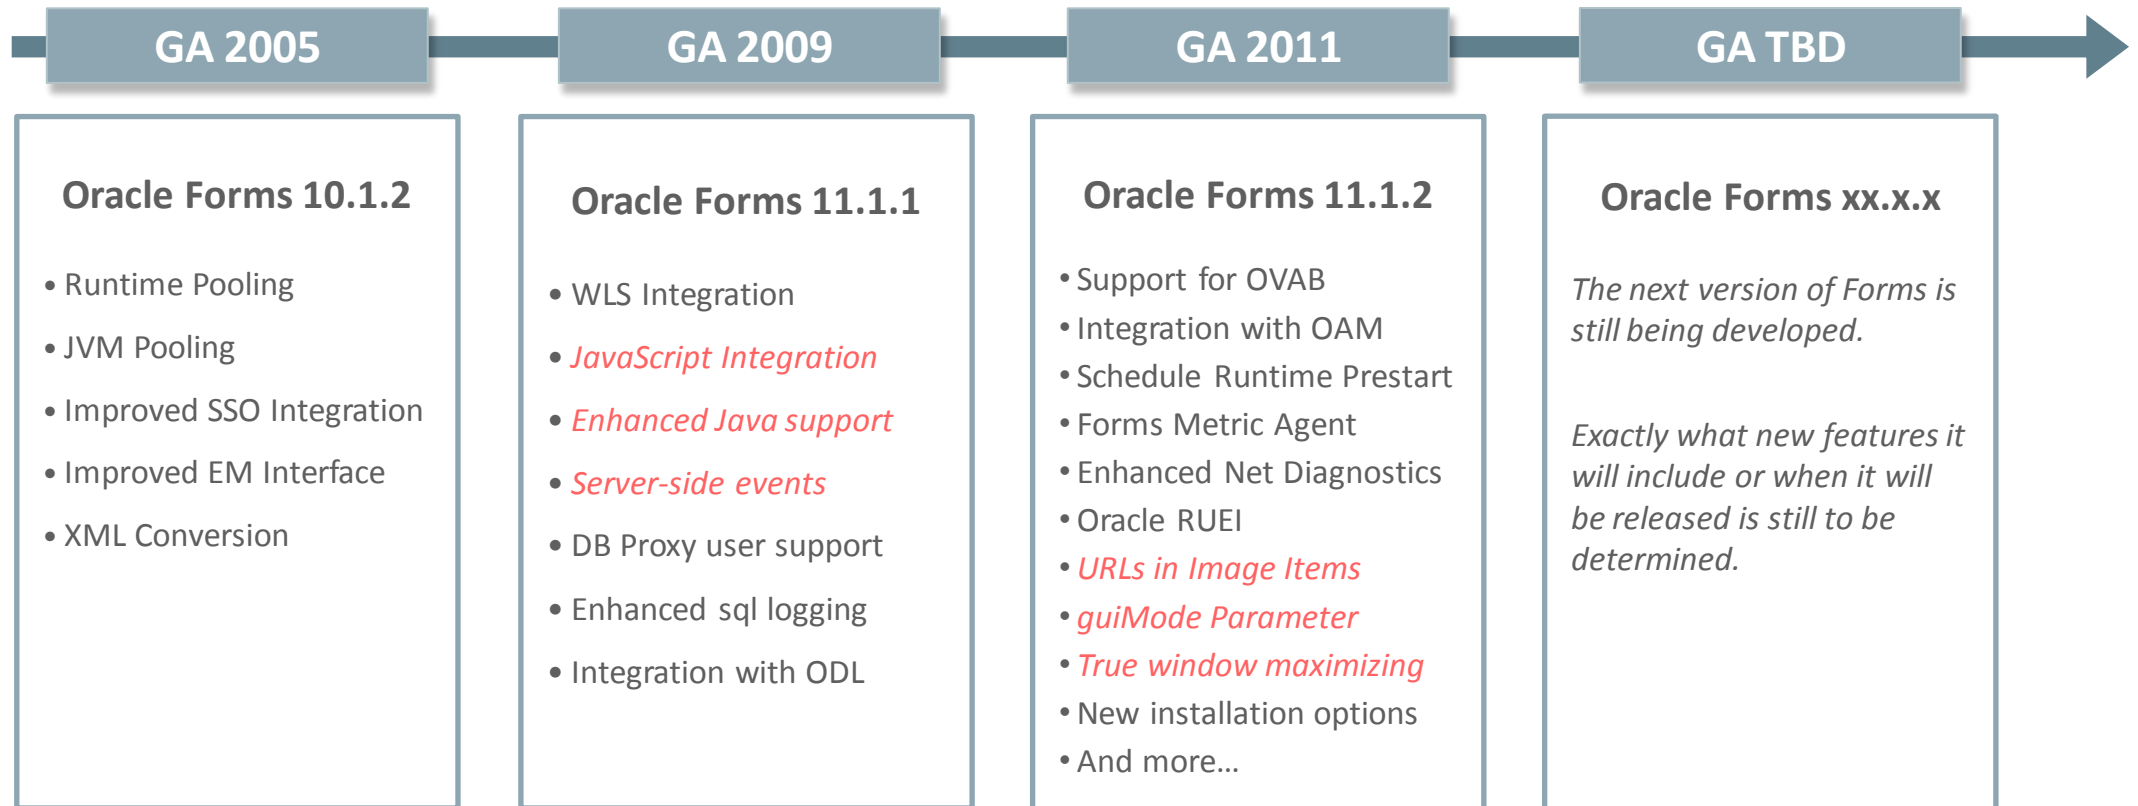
GA 2005

GA 2009

GA 2011

GA TBD

Oracle Forms 10.1.2

• Runtime Pooling
• JVM Pooling
• Improved SSO Integration
• Improved EM Interface
• XML Conversion

Oracle Forms 11.1.1

• WLS Integration
• JavaScript Integration
• Enhanced Java support
• Server-side events
• DB Proxy user support
• Enhanced sql logging
• Integration with ODL

Oracle Forms 11.1.2

• Support for OVAB
• Integration with OAM
• Schedule Runtime Prestart
• Forms Metric Agent
• Enhanced Net Diagnostics
• Oracle RUEI
• URLs in Image Items
• guiMode Parameter
• True window maximizing
• New installation options
• And more…

Oracle Forms xx.x.x

The next version of Forms is still being developed.

Exactly what new features it will include or when it will be released is still to be determined.